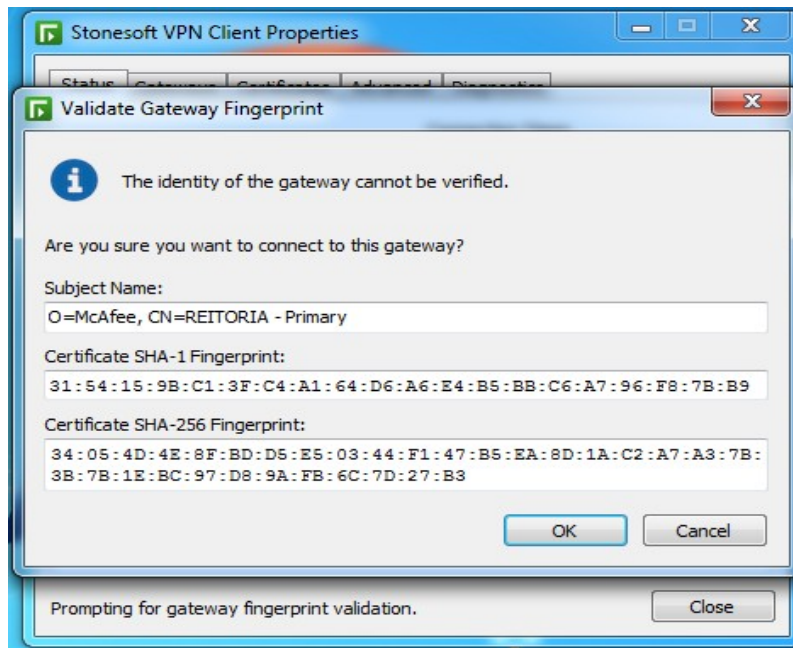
Stonesoft VPN Client Properties

Status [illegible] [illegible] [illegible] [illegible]

Validate Gateway Fingerprint

The identity of the gateway cannot be verified.

Are you sure you want to connect to this gateway?

Subject Name:

O=McAfee, CN=REITORIA - Primary

Certificate SHA-1 Fingerprint:

31:54:15:9B:C1:3F:C4:A1:64:D6:A6:E4:B5:BB:C6:A7:96:F8:7B:B9

Certificate SHA-256 Fingerprint:

34:05:4D:4E:8F:BD:D5:E5:03:44:F1:47:B5:EA:8D:1A:C2:A7:A3:7B:3B:7B:1E:BC:97:D8:9A:FB:6C:7D:27:B3

OK

Cancel

Prompting for gateway fingerprint validation.

Close